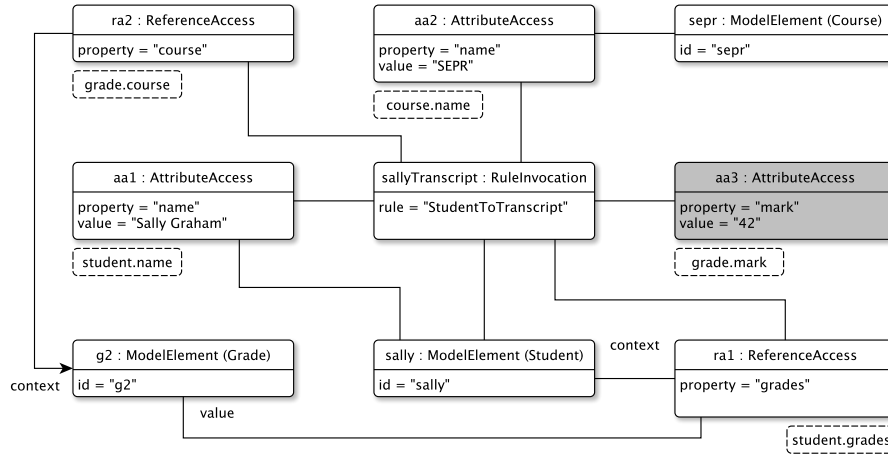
ra2 : ReferenceAccess

property = "course"

grade.course

aa2 : AttributeAccess

property = "name"
value = "SEPR"

course.name

sepr : ModelElement (Course)

id = "sepr"

aa1 : AttributeAccess

property = "name"
value = "Sally Graham"

student.name

sallyTranscript : RuleInvocation

rule = "StudentToTranscript"

aa3 : AttributeAccess

property = "mark"
value = "42"

grade.mark

g2 : ModelElement (Grade)

context

id = "g2"

value

sally : ModelElement (Student)

id = "sally"

context

ra1 : ReferenceAccess

property = "grades"

student.grades